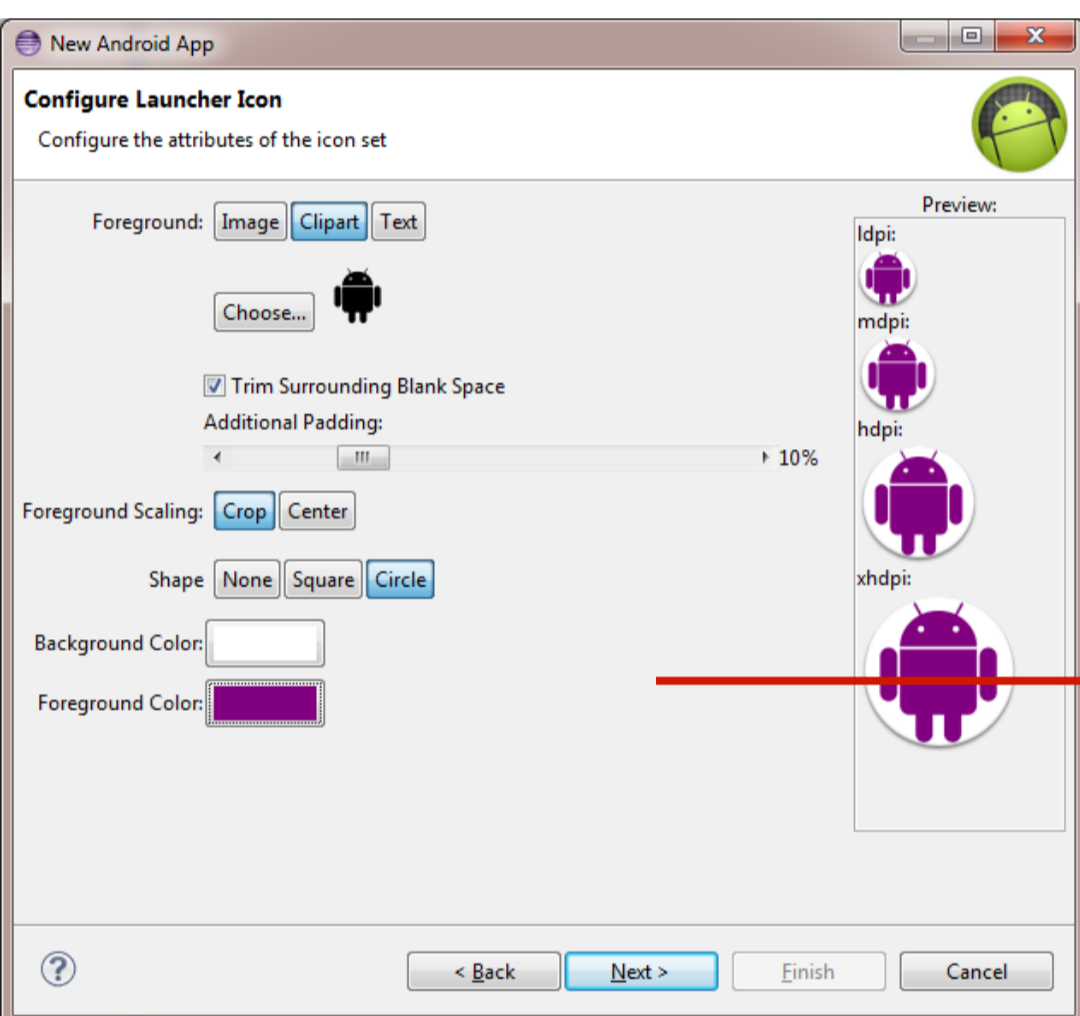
New Android App

Configure Launcher Icon

Configure the attributes of the icon set

Foreground: Image Clipart Text

Choose...

Trim Surrounding Blank Space

Additional Padding:

10%

Foreground Scaling: Crop Center

Shape None Square Circle

Background Color:

Foreground Color:

Preview:

ldpi:

mdpi:

hdpi:

xhdpi:

?

< Back Next > Finish Cancel